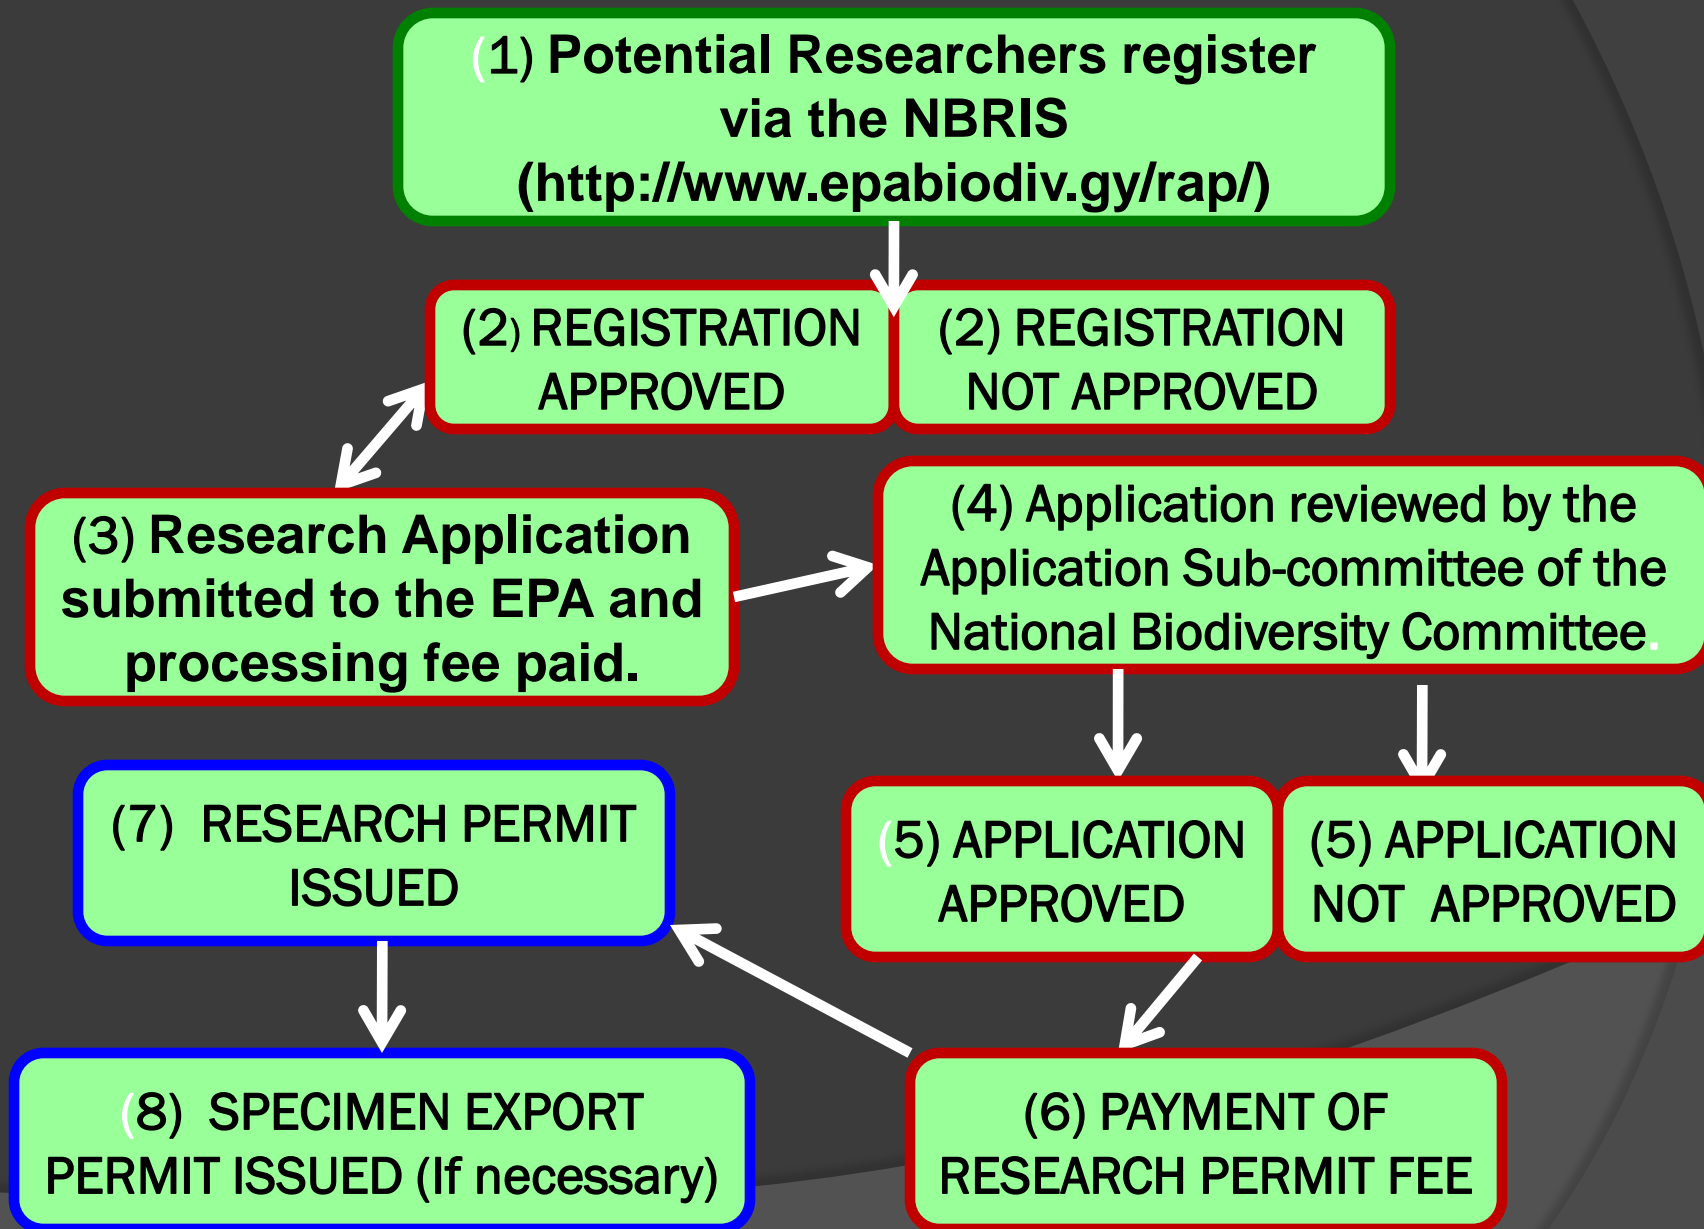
(1) Potential Researchers register via the NBRIS (http://www.epabiodiv.gy/rap/)

(2) REGISTRATION APPROVED

(2) REGISTRATION NOT APPROVED

(3) Research Application submitted to the EPA and processing fee paid.

(4) Application reviewed by the Application Sub-committee of the National Biodiversity Committee.

(5) APPLICATION APPROVED

(5) APPLICATION NOT APPROVED

(7) RESEARCH PERMIT ISSUED

(6) PAYMENT OF RESEARCH PERMIT FEE

(8) SPECIMEN EXPORT PERMIT ISSUED (If necessary)